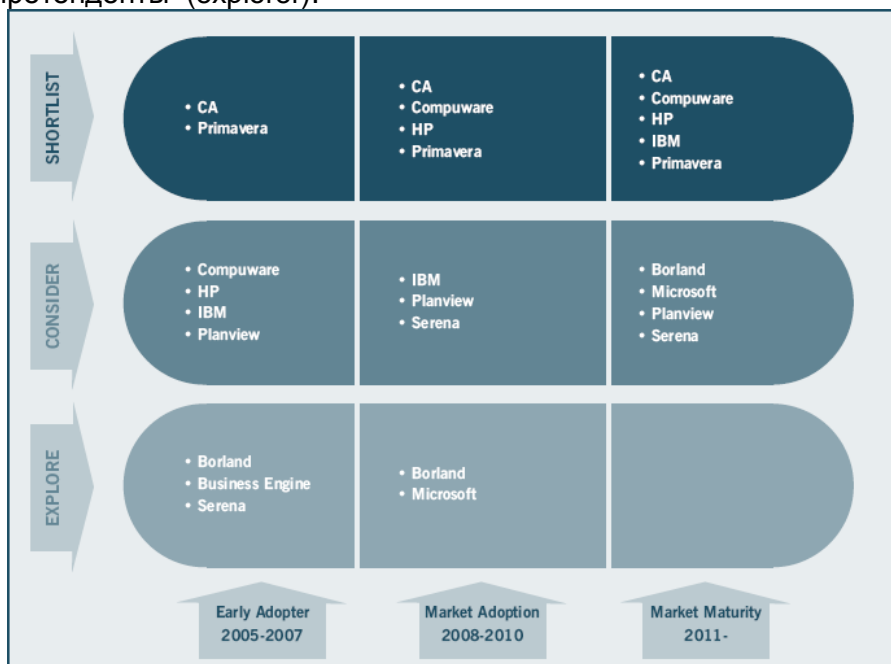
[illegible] (explore).

SHORTLIST

• CA
• Primavera

• CA
• Compuware
• HP
• Primavera

• CA
• Compuware
• HP
• IBM
• Primavera

CONSIDER

• Compuware
• HP
• IBM
• Planview

• IBM
• Planview
• Serena

• Borland
• Microsoft
• Planview
• Serena

EXPLORE

• Borland
• Business Engine
• Serena

• Borland
• Microsoft

Early Adopter 2005-2007

Market Adoption 2008-2010

Market Maturity 2011-